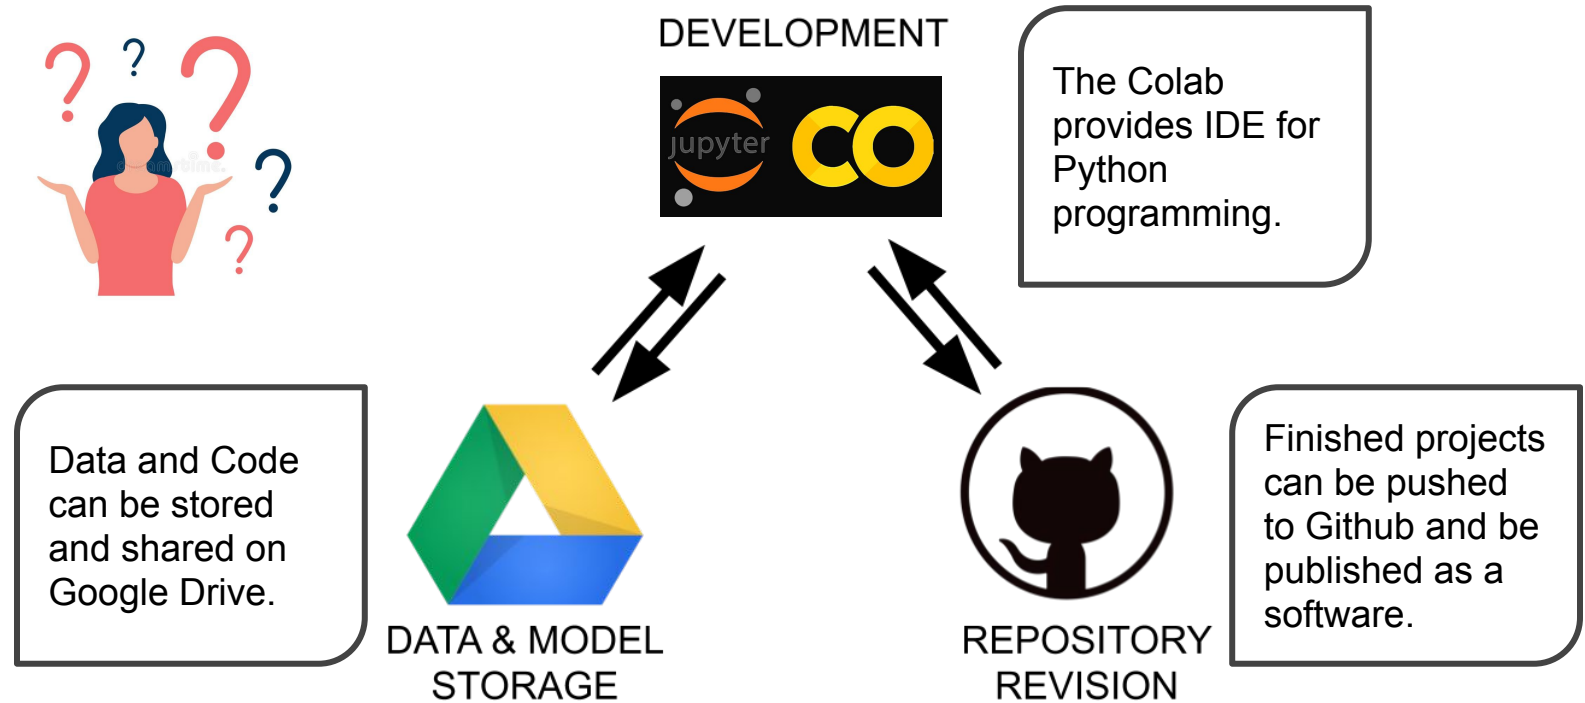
DEVELOPMENT

jupyter CO

The Colab provides IDE for Python programming.

Data and Code can be stored and shared on Google Drive.

DATA & MODEL STORAGE

REPOSITORY REVISION

Finished projects can be pushed to Github and be published as a software.